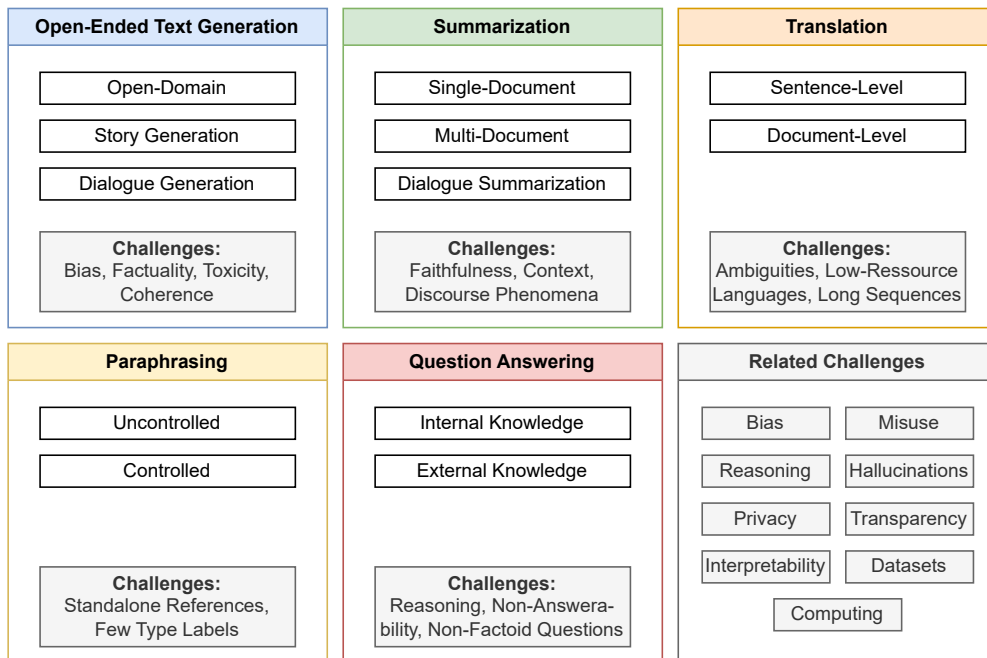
Open-Ended Text Generation

Open-Domain

Story Generation

Dialogue Generation

Challenges:
Bias, Factuality, Toxicity, Coherence

Summarization

Single-Document

Multi-Document

Dialogue Summarization

Challenges:
Faithfulness, Context, Discourse Phenomena

Translation

Sentence-Level

Document-Level

Challenges:
Ambiguities, Low-Ressource Languages, Long Sequences

Paraphrasing

Uncontrolled

Controlled

Challenges:
Standalone References, Few Type Labels

Question Answering

Internal Knowledge

External Knowledge

Challenges:
Reasoning, Non-Answerability, Non-Factoid Questions

Related Challenges

Bias

Misuse

Reasoning

Hallucinations

Privacy

Transparency

Interpretability

Datasets

Computing